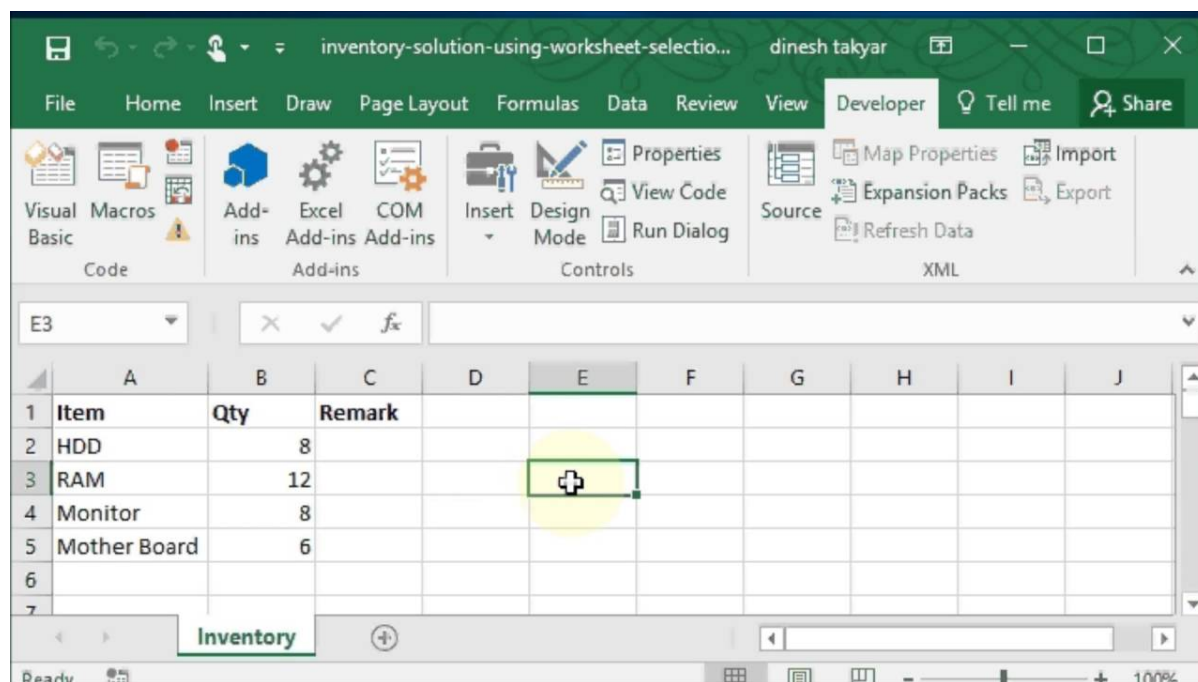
inventory-solution-using-worksheet-selectio... dinesh takyar

File Home Insert Draw Page Layout Formulas Data Review View Developer Tell me Share

Visual Basic Macros
Code

Add-ins Excel Add-ins COM Add-ins
Add-ins

Insert Design Mode Properties View Code Run Dialog
Controls

Source Map Properties Expansion Packs Refresh Data Import Export
XML

E3

| | A | B | C | D | E | F | G | H | I | J |
|---|---|---|---|---|---|---|---|---|---|---|
| 1 | Item | Qty | Remark | | | | | | | |
| 2 | HDD | 8 | | | | | | | | |
| 3 | RAM | 12 | | | | | | | | |
| 4 | Monitor | 8 | | | | | | | | |
| 5 | Mother Board | 6 | | | | | | | | |
| 6 | | | | | | | | | | |
| 7 | | | | | | | | | | |

Inventory

Ready 100%